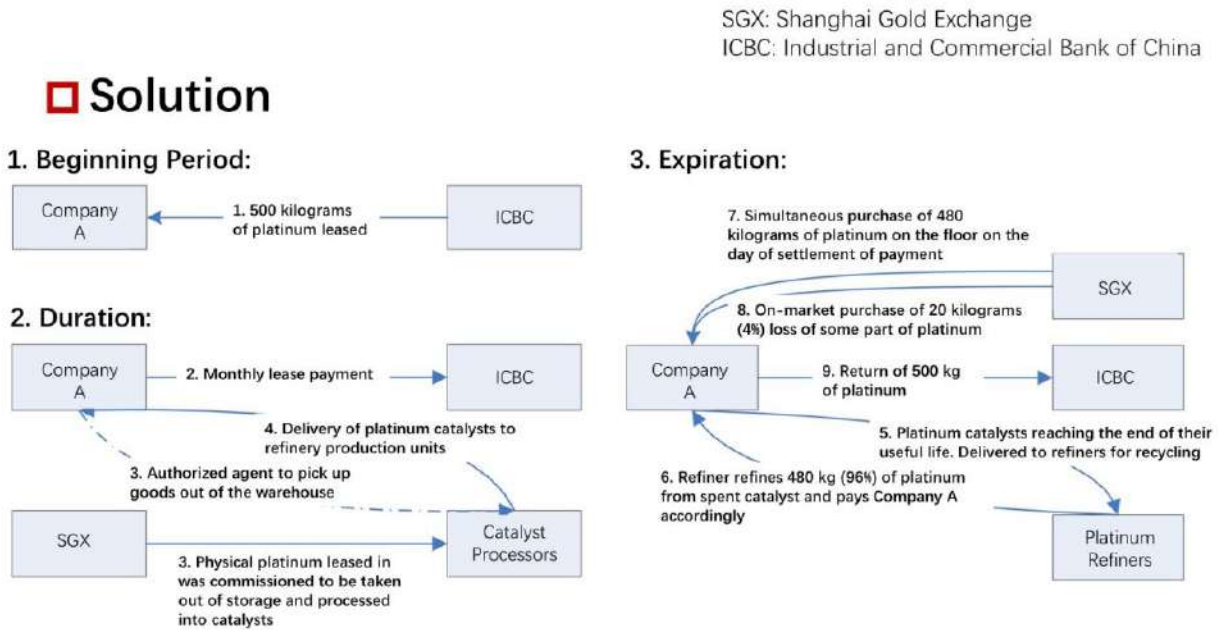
SGX: Shanghai Gold Exchange
ICBC: Industrial and Commercial Bank of China

Solution

1. Beginning Period:

Company A

1. 500 kilograms of platinum leased

ICBC

2. Duration:

Company A

2. Monthly lease payment

ICBC

4. Delivery of platinum catalysts to refinery production units

3. Authorized agent to pick up goods out of the warehouse

SGX

3. Physical platinum leased in was commissioned to be taken out of storage and processed into catalysts

Catalyst Processors

3. Expiration:

7. Simultaneous purchase of 480 kilograms of platinum on the floor on the day of settlement of payment

SGX

8. On-market purchase of 20 kilograms (4%) loss of some part of platinum

Company A

9. Return of 500 kg of platinum

ICBC

5. Platinum catalysts reaching the end of their useful life. Delivered to refiners for recycling

6. Refiner refines 480 kg (96%) of platinum from spent catalyst and pays Company A accordingly

Platinum Refiners